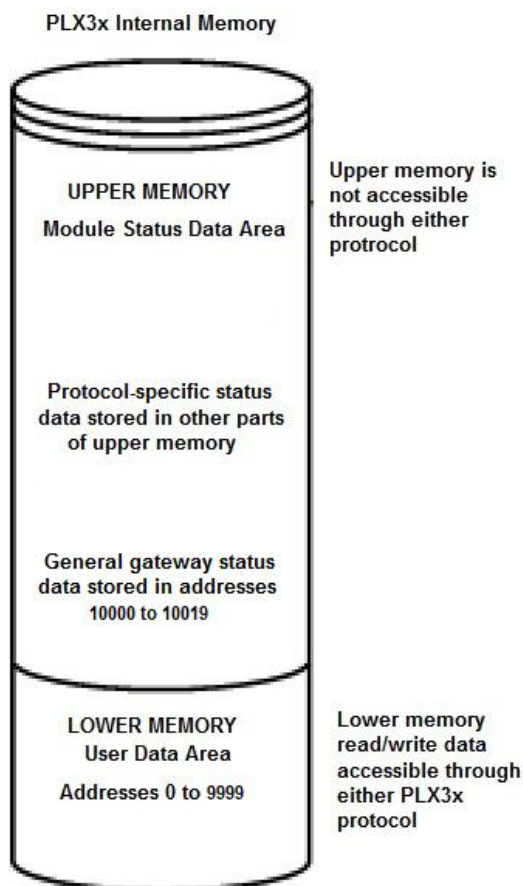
PLX3x Internal Memory

UPPER MEMORY
Module Status Data Area

Upper memory is not accessible through either protocol

Protocol-specific status data stored in other parts of upper memory

General gateway status data stored in addresses 10000 to 10019

LOWER MEMORY
User Data Area
Addresses 0 to 9999

Lower memory read/write data accessible through either PLX3x protocol